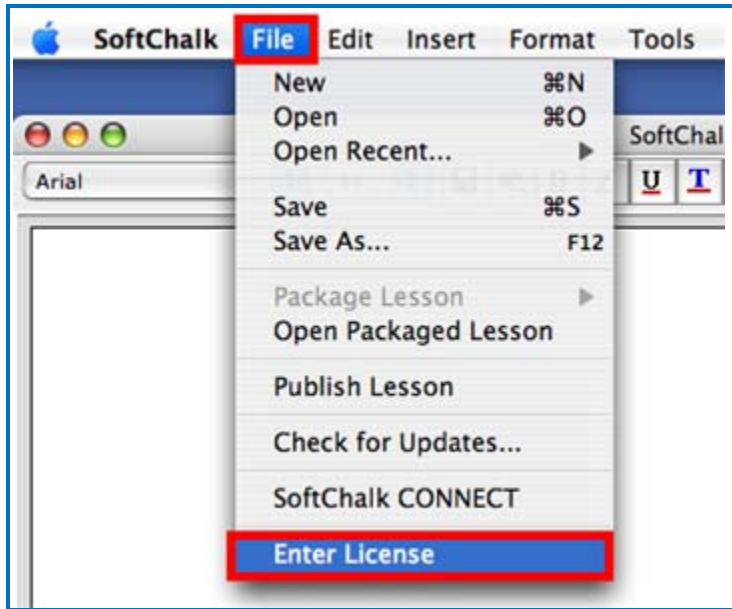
SoftChalk File Edit Insert Format Tools

New ⌘N
Open ⌘O
Open Recent...
Save ⌘S
Save As... F12
Package Lesson
Open Packaged Lesson
Publish Lesson
Check for Updates...
SoftChalk CONNECT
Enter License

SoftChal
Arial
U T